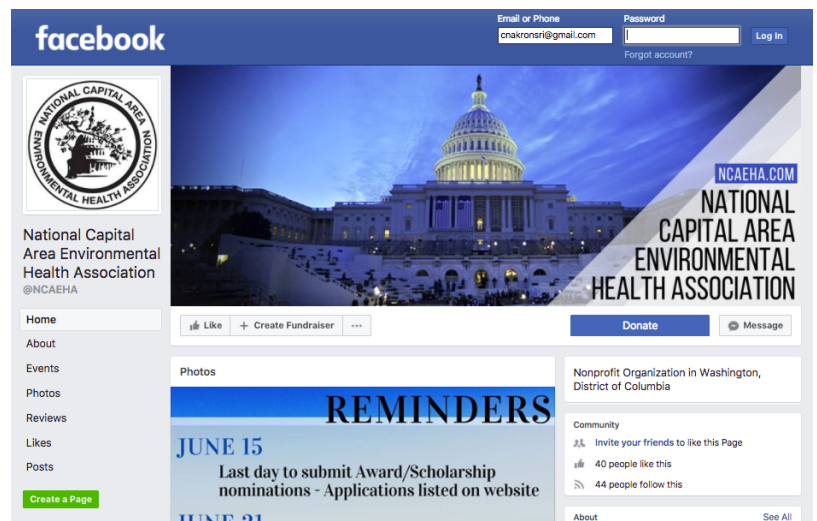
facebook

Email or Phone
cnakronsri@gmail.com
Password
Log In
Forgot account?

NATIONAL CAPITAL AREA ENVIRONMENTAL HEALTH ASSOCIATION

National Capital Area Environmental Health Association
@NCAEHA

Home
About
Events
Photos
Reviews
Likes
Posts
Create a Page

NCAEHA.COM
NATIONAL CAPITAL AREA ENVIRONMENTAL HEALTH ASSOCIATION

Like
Create Fundraiser
...
Donate
Message

Photos

REMINDERS
JUNE 15
Last day to submit Award/Scholarship nominations - Applications listed on website
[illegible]

Nonprofit Organization in Washington, District of Columbia

Community
Invite your friends to like this Page
40 people like this
44 people follow this

About
See All